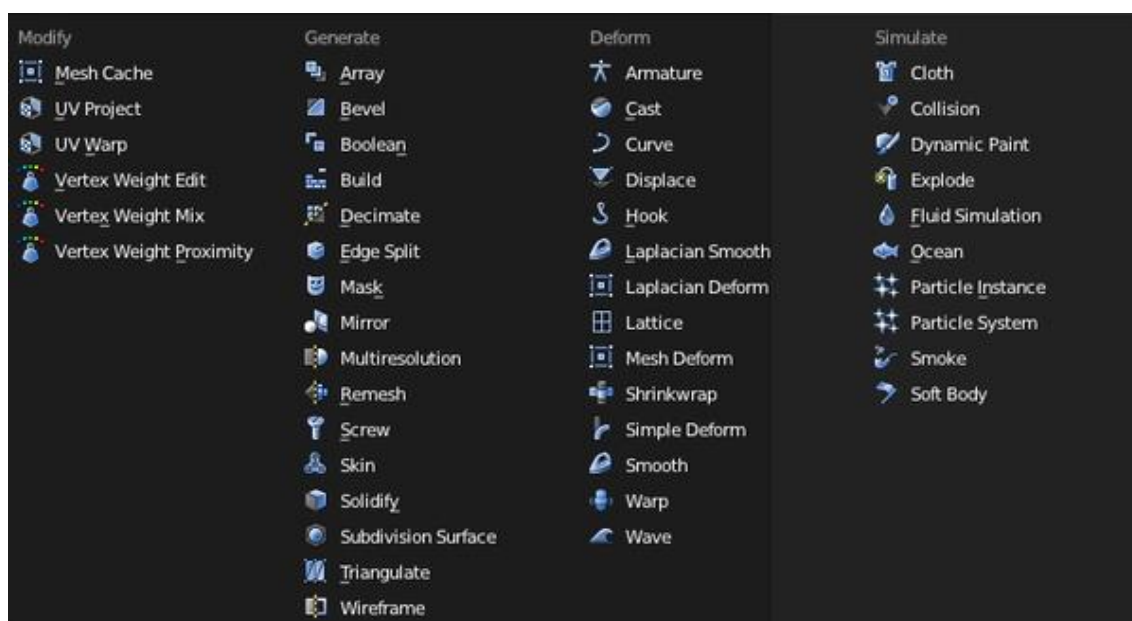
Modify
Mesh Cache
UV Project
UV Warp
Vertex Weight Edit
Vertex Weight Mix
Vertex Weight Proximity

Generate
Array
Bevel
Boolean
Build
Decimate
Edge Split
Mask
Mirror
Multiresolution
Remesh
Screw
Skin
Solidify
Subdivision Surface
Triangulate
Wireframe

Deform
Armature
Cast
Curve
Displace
Hook
Laplacian Smooth
Laplacian Deform
Lattice
Mesh Deform
Shrinkwrap
Simple Deform
Smooth
Warp
Wave

Simulate
Cloth
Collision
Dynamic Paint
Explode
Fluid Simulation
Ocean
Particle Instance
Particle System
Smoke
Soft Body